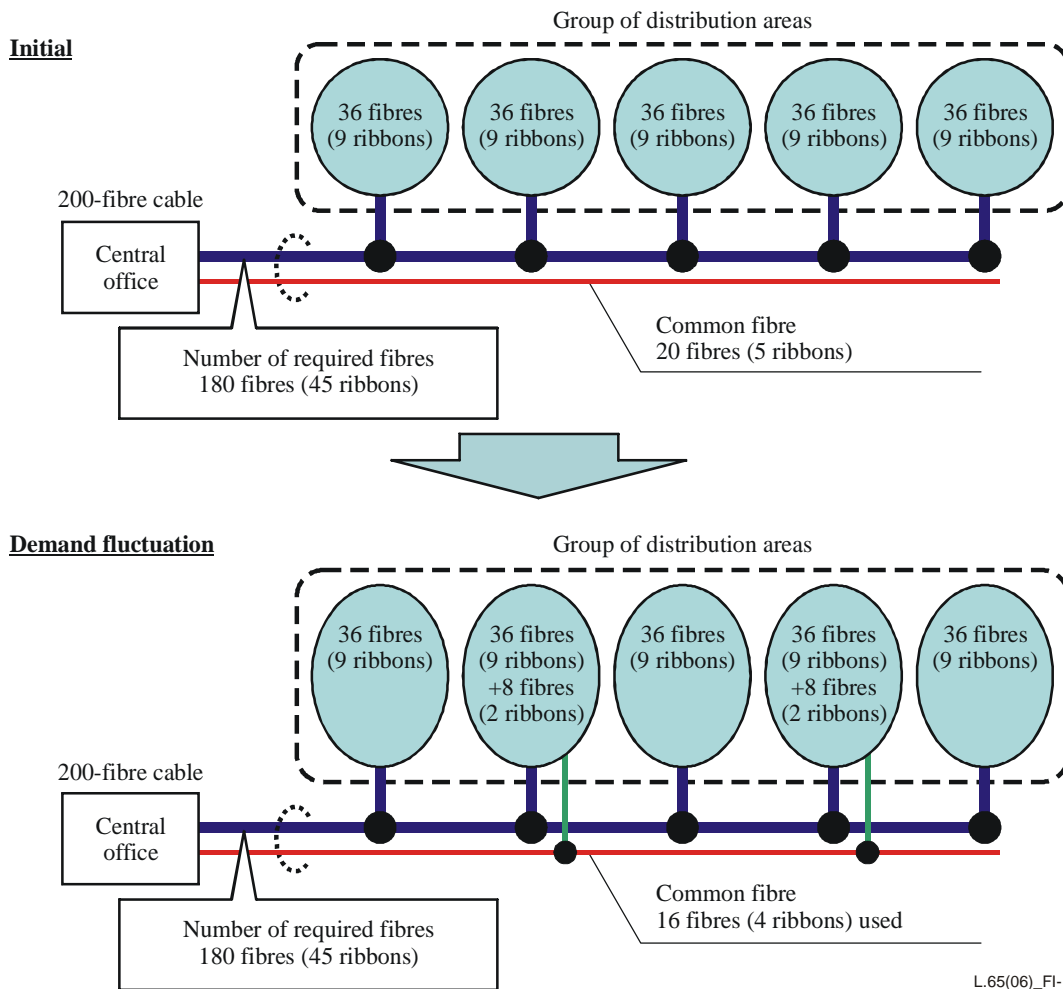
Initial

Group of distribution areas

36 fibres (9 ribbons)

36 fibres (9 ribbons)

36 fibres (9 ribbons)

36 fibres (9 ribbons)

36 fibres (9 ribbons)

200-fibre cable

Central office

Common fibre
20 fibres (5 ribbons)

Number of required fibres
180 fibres (45 ribbons)

Demand fluctuation

Group of distribution areas

36 fibres (9 ribbons)

36 fibres (9 ribbons) +8 fibres (2 ribbons)

36 fibres (9 ribbons)

36 fibres (9 ribbons) +8 fibres (2 ribbons)

36 fibres (9 ribbons)

200-fibre cable

Central office

Common fibre
16 fibres (4 ribbons) used

Number of required fibres
180 fibres (45 ribbons)

L.65(06)_FI-